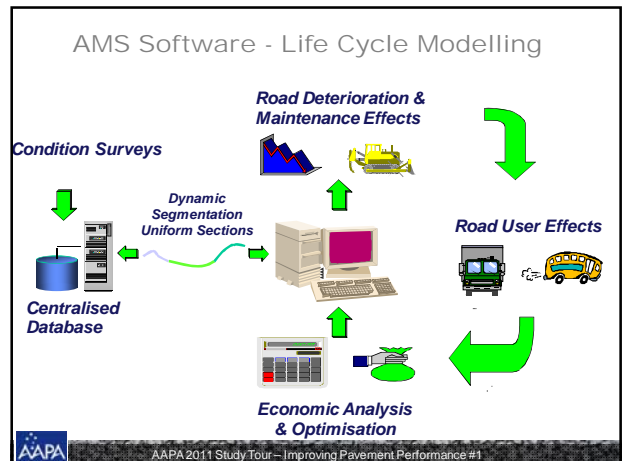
AMS Software - Life Cycle Modelling

Road Deterioration & Maintenance Effects

Condition Surveys

Dynamic Segmentation Uniform Sections

Road User Effects

Centralised Database

Economic Analysis & Optimisation

AAPA

AAPA 2011 Study Tour – Improving Pavement Performance #1